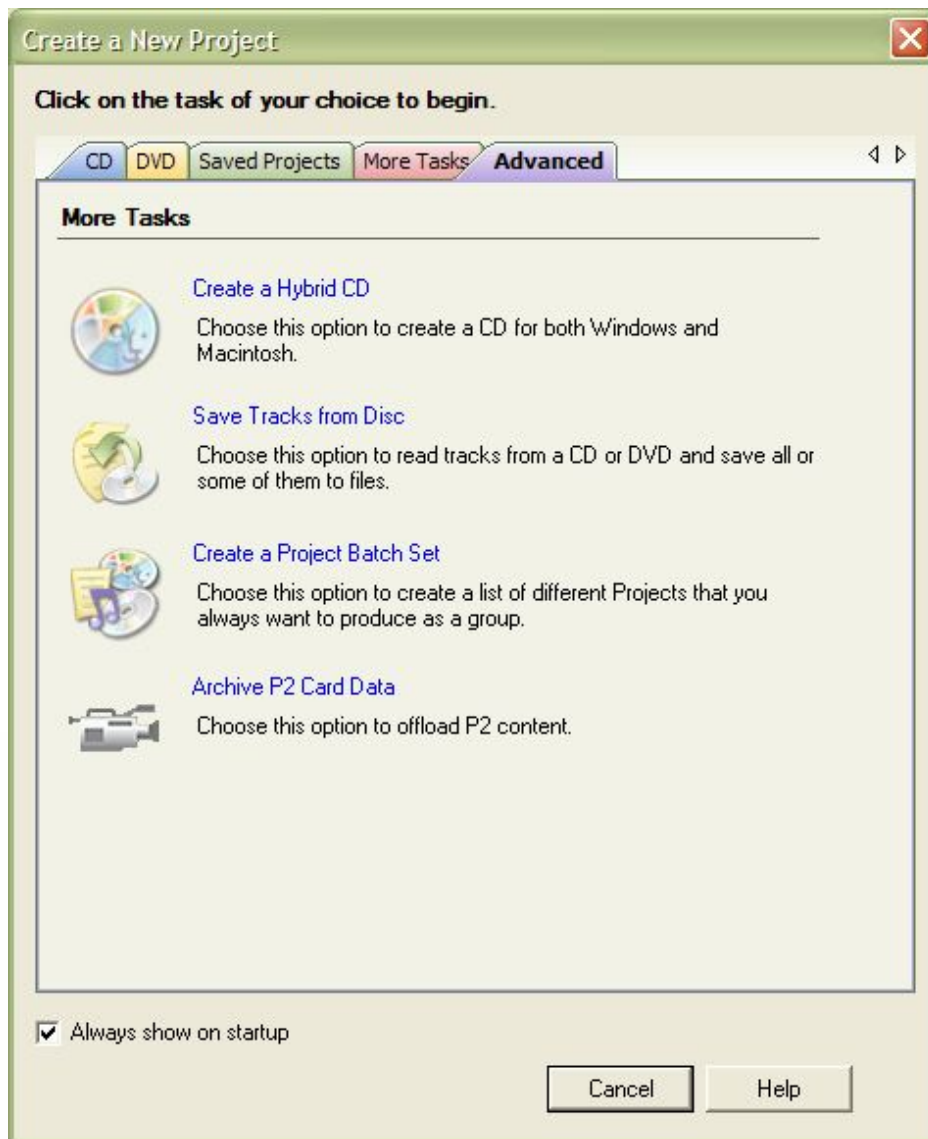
Create a New Project

Click on the task of your choice to begin.

CD DVD Saved Projects More Tasks Advanced

More Tasks

Create a Hybrid CD
Choose this option to create a CD for both Windows and Macintosh.

Save Tracks from Disc
Choose this option to read tracks from a CD or DVD and save all or some of them to files.

Create a Project Batch Set
Choose this option to create a list of different Projects that you always want to produce as a group.

Archive P2 Card Data
Choose this option to offload P2 content.

Always show on startup

Cancel Help